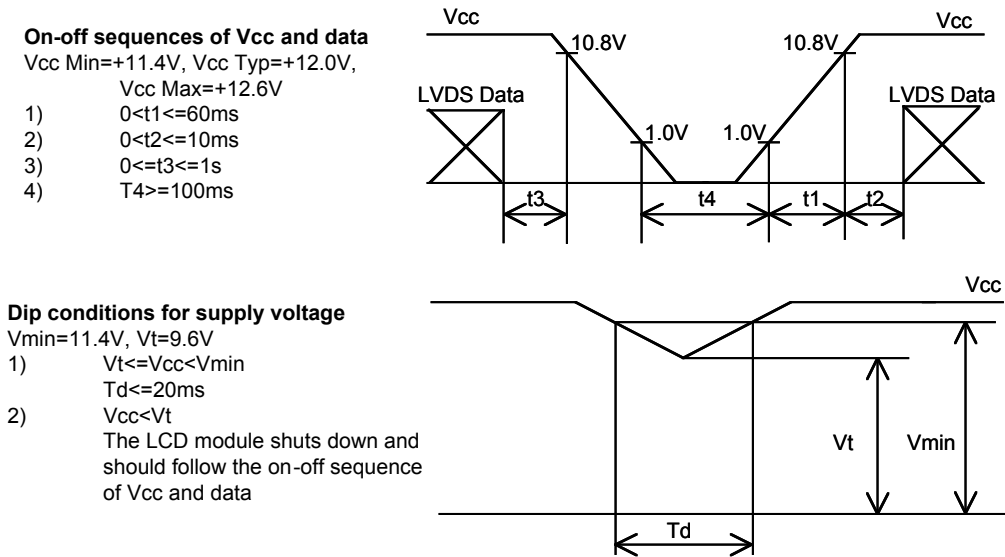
**On-off sequences of Vcc and data**
Vcc Min=+11.4V, Vcc Typ=+12.0V, Vcc Max=+12.6V
1) 0<t1<=60ms
2) 0<t2<=10ms
3) 0<=t3<=1s
4) T4>=100ms

Vcc
10.8V
10.8V
Vcc
LVDS Data
LVDS Data
1.0V
1.0V
t3
t4
t1
t2

**Dip conditions for supply voltage**
Vmin=11.4V, Vt=9.6V
1) Vt<=Vcc<Vmin
Td<=20ms
2) Vcc<Vt
The LCD module shuts down and should follow the on-off sequence of Vcc and data

Vcc
Vt
Vmin
Td